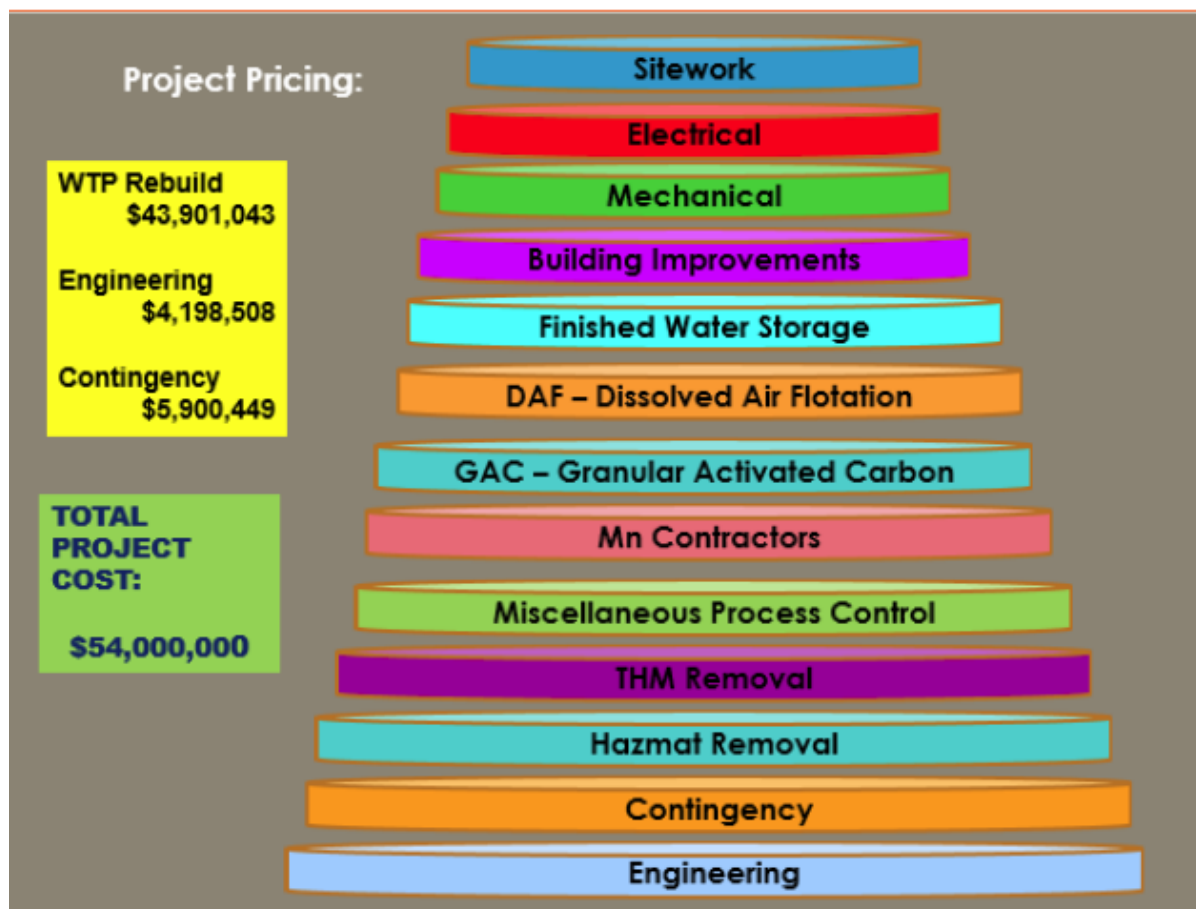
Project Pricing:

WTP Rebuild
$43,901,043

Engineering
$4,198,508

Contingency
$5,900,449

TOTAL PROJECT COST:

$54,000,000

Sitework

Electrical

Mechanical

Building Improvements

Finished Water Storage

DAF – Dissolved Air Flotation

GAC – Granular Activated Carbon

Mn Contractors

Miscellaneous Process Control

THM Removal

Hazmat Removal

Contingency

Engineering